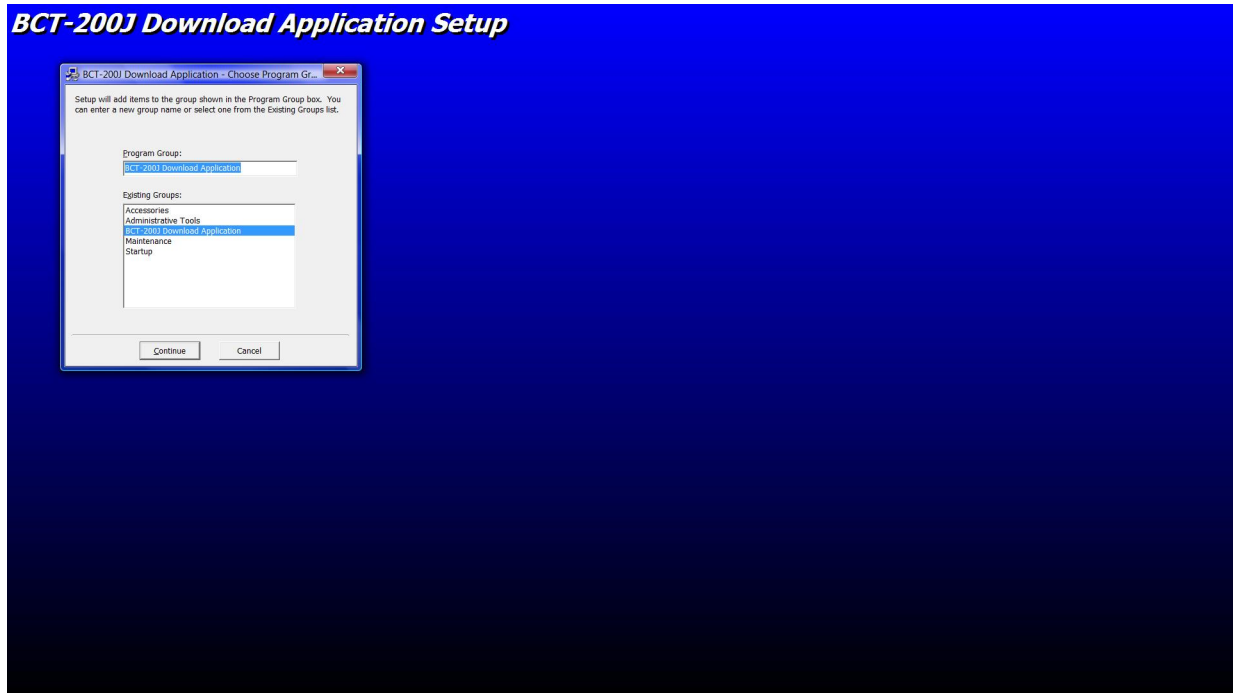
BCT-200J Download Application Setup

BCT-200J Download Application - Choose Program Gr...

Setup will add items to the group shown in the Program Group box. You can enter a new group name or select one from the Existing Groups list.

Program Group:

BCT-200J Download Application

Existing Groups:

Accessories
Administrative Tools
BCT-200J Download Application
Maintenance
Startup

Continue

Cancel